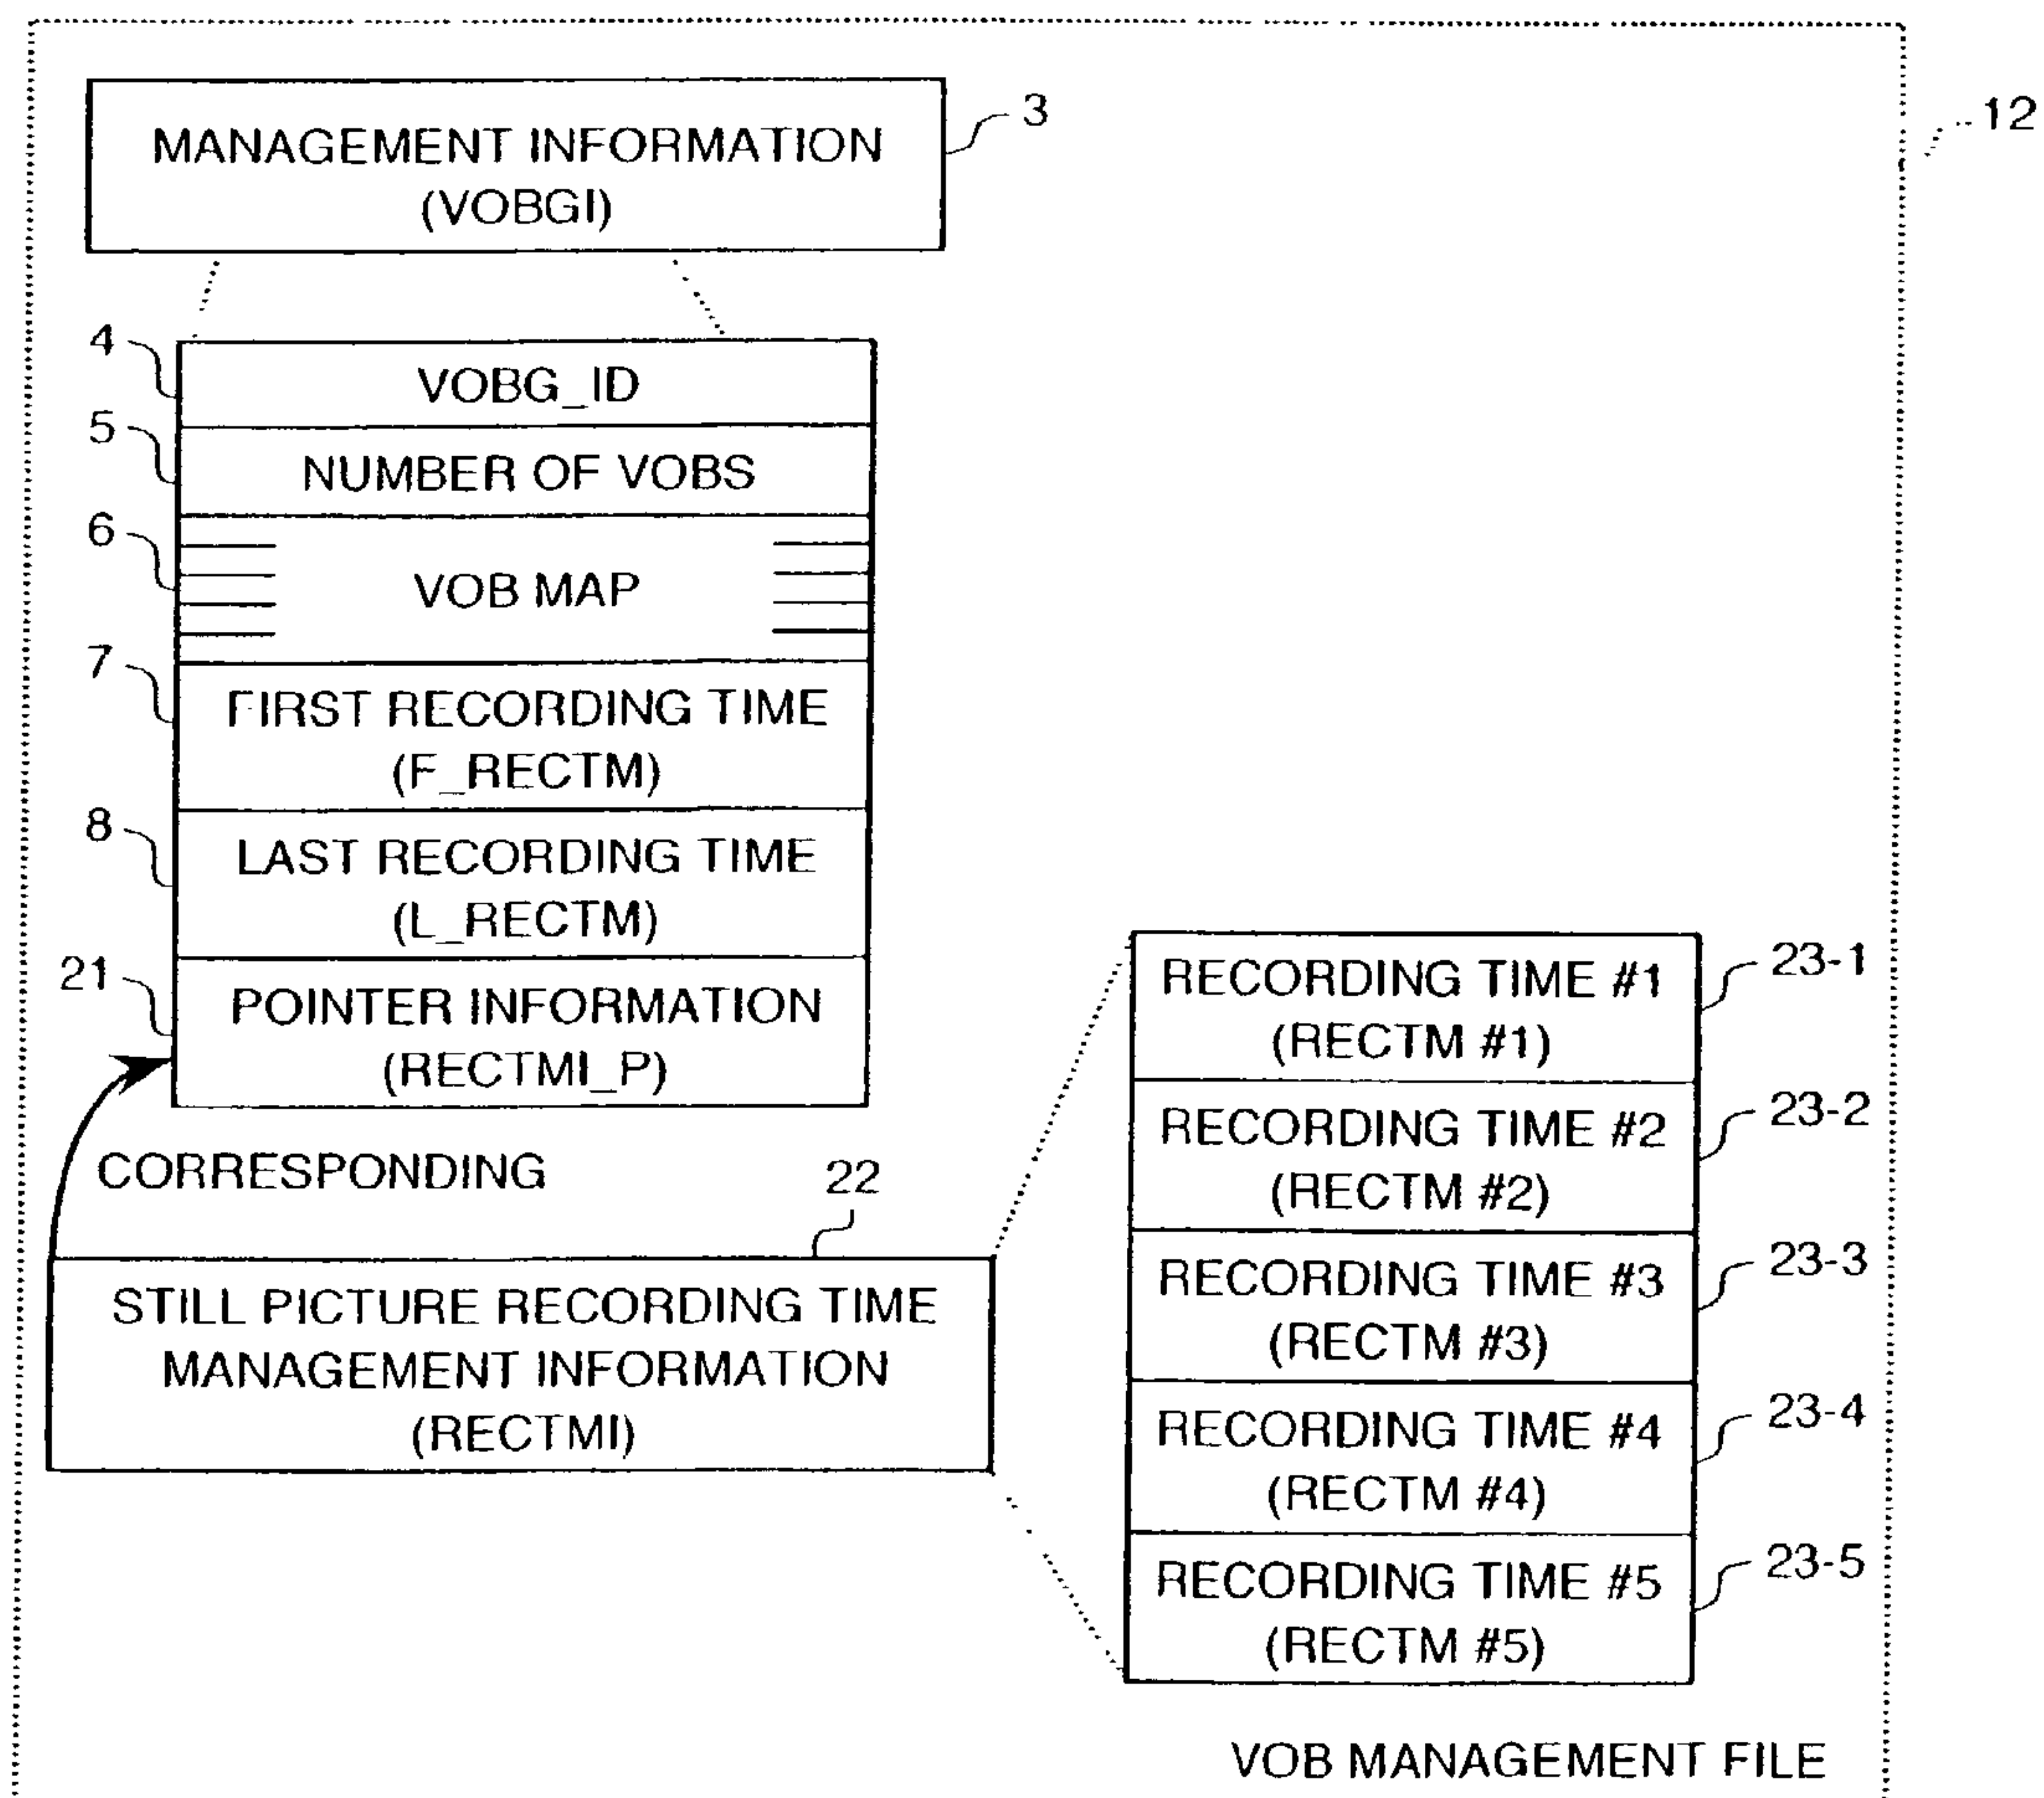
MANAGEMENT INFORMATION (VOBGI)

3

12

4
VOBG_ID

5
NUMBER OF VOBS

6
VOB MAP

7
FIRST RECORDING TIME (F_RECTM)

8
LAST RECORDING TIME (L_RECTM)

21
POINTER INFORMATION (RECTMI_P)

CORRESPONDING

22

STILL PICTURE RECORDING TIME MANAGEMENT INFORMATION (RECTMI)

RECORDING TIME #1 (RECTM #1)
23-1

RECORDING TIME #2 (RECTM #2)
23-2

RECORDING TIME #3 (RECTM #3)
23-3

RECORDING TIME #4 (RECTM #4)
23-4

RECORDING TIME #5 (RECTM #5)
23-5

VOB MANAGEMENT FILE